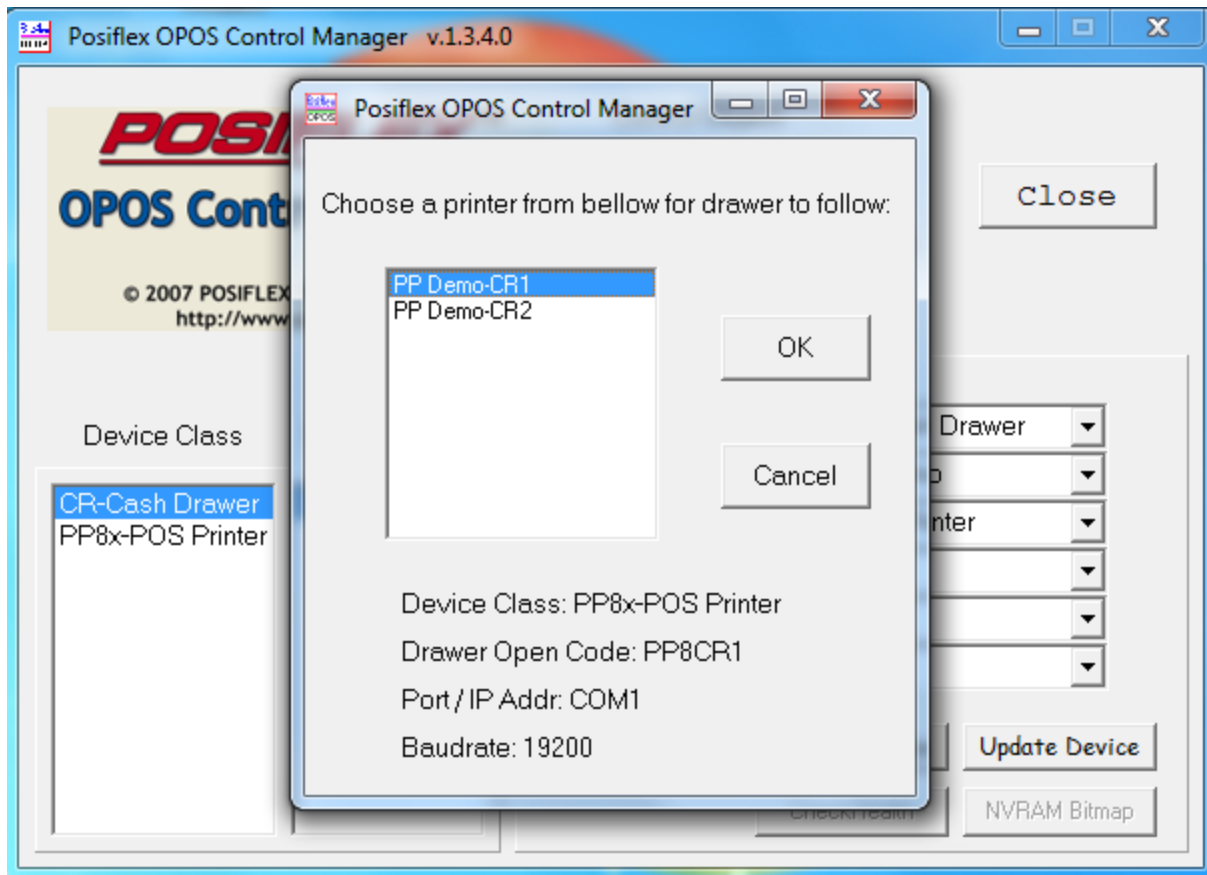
Posiflex OPOS Control Manager v.1.3.4.0

POSI

OPOS Cont

© 2007 POSIFLEX
http://www

Close

Device Class

CR-Cash Drawer
PP8x-POS Printer

Drawer
p
nter

Update Device

CheckHealth

NVRAM Bitmap

Posiflex OPOS Control Manager

Choose a printer from bellow for drawer to follow:

PP Demo-CR1
PP Demo-CR2

OK

Cancel

Device Class: PP8x-POS Printer

Drawer Open Code: PP8CR1

Port / IP Addr: COM1

Baudrate: 19200